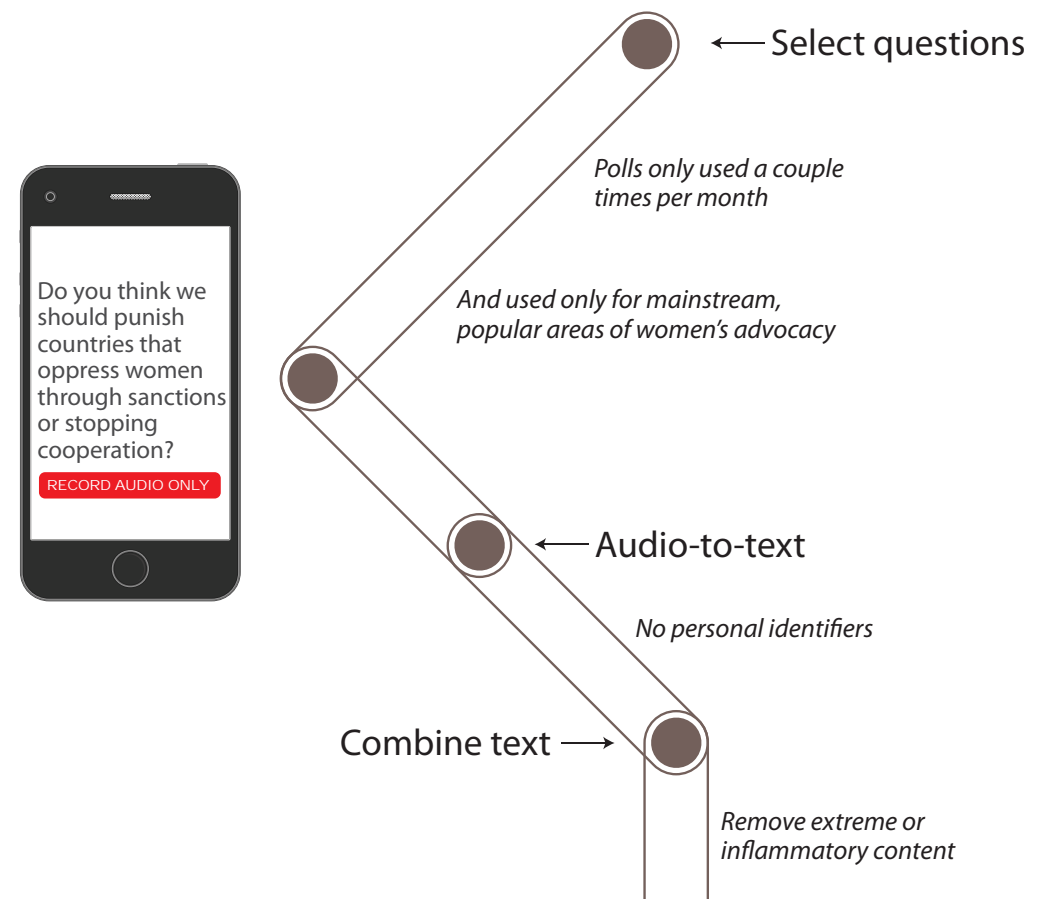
Select questions

Polls only used a couple times per month

And used only for mainstream, popular areas of women's advocacy

Do you think we should punish countries that oppress women through sanctions or stopping cooperation?

RECORD AUDIO ONLY

Audio-to-text

No personal identifiers

Combine text

Remove extreme or inflammatory content